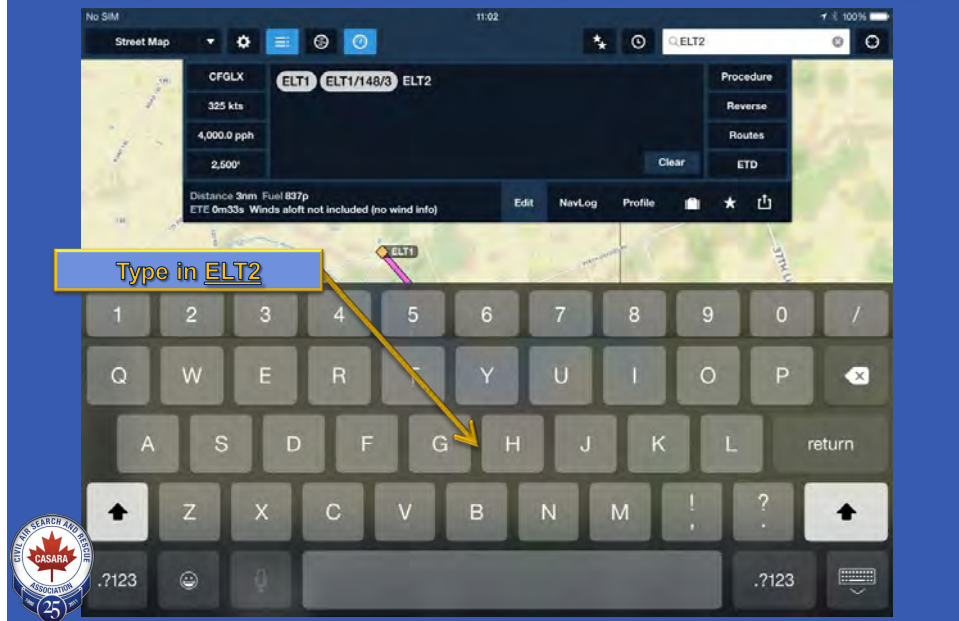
No SIM 11:02 100%

Street Map

ELT2

CFGLX
325 kts
4,000.0 pph
2,500'

ELT1 ELT1/148/3 ELT2

Procedure
Reverse
Routes
ETD

Clear

Distance 3nm Fuel 837p
ETE 0m33s Winds aloft not included (no wind info)

Edit NavLog Profile

ELT1

Type in ELT2

1 2 3 4 5 6 7 8 9 0 /
Q W E R T Y U I O P
A S D F G H J K L return
Z X C V B N M ! , ? .
.?123 .?123

CIVIL AIR SEARCH AND RESCUE ASSOCIATION CASARA 25